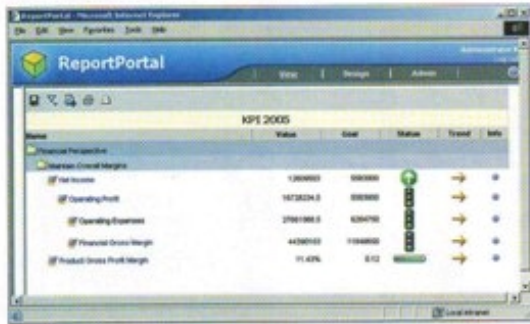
ReportPortal - Microsoft Internet Explorer

File Edit View Favorites Tools Help

ReportPortal

View | Design | Admin

KPI 2005

| Name | Value | Goal | Status | Trend | Info |
|---|---|---|---|---|---|
| Financial Perspective | | | | | |
| Maintain Overall Margins | | | | | |
| Net Income | 1260693 | 5065000 | | | |
| Operating Profit | 16726234.0 | 5065000 | | | |
| Operating Expenses | 27661866.0 | 6264750 | | | |
| Financial Gross Margin | 44366103 | 11048650 | | | |
| Product Gross Profit Margin | 11.43% | 0.12 | | | |

Local intranet